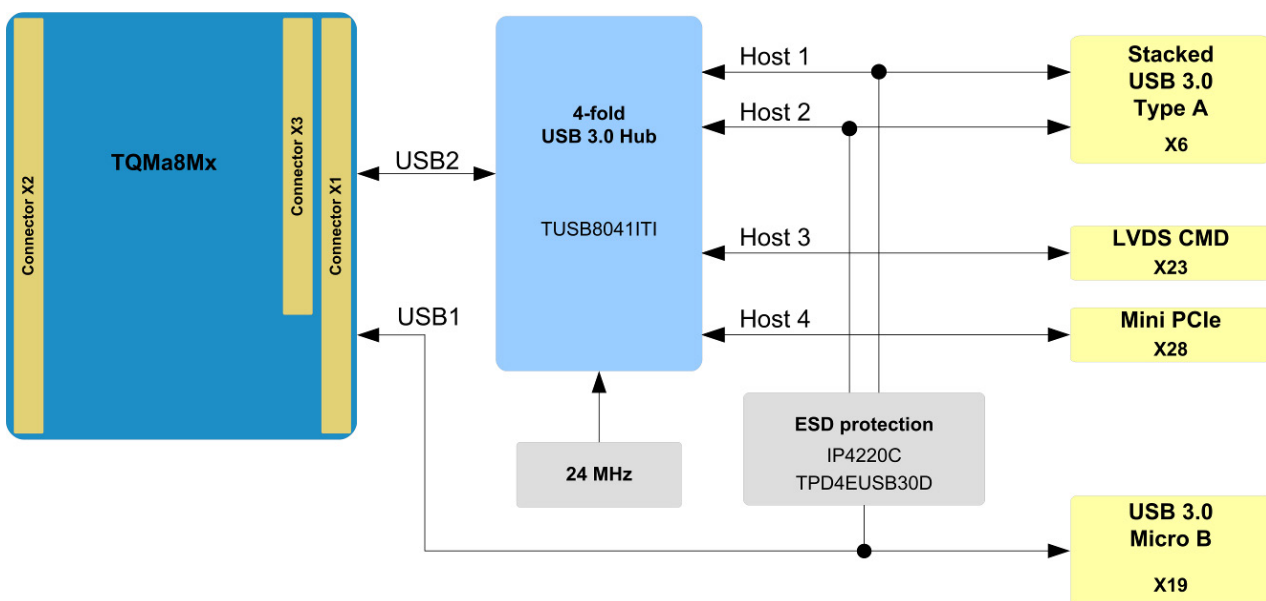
TQMa8Mx

Connector X2

Connector X3

Connector X1

USB2

USB1

4-fold
USB 3.0 Hub

TUSB8041ITI

24 MHz

Host 1

Host 2

Host 3

Host 4

ESD protection
IP4220C
TPD4EUSB30D

Stacked
USB 3.0
Type A
X6

LVDS CMD
X23

Mini PCIe
X28

USB 3.0
Micro B
X19